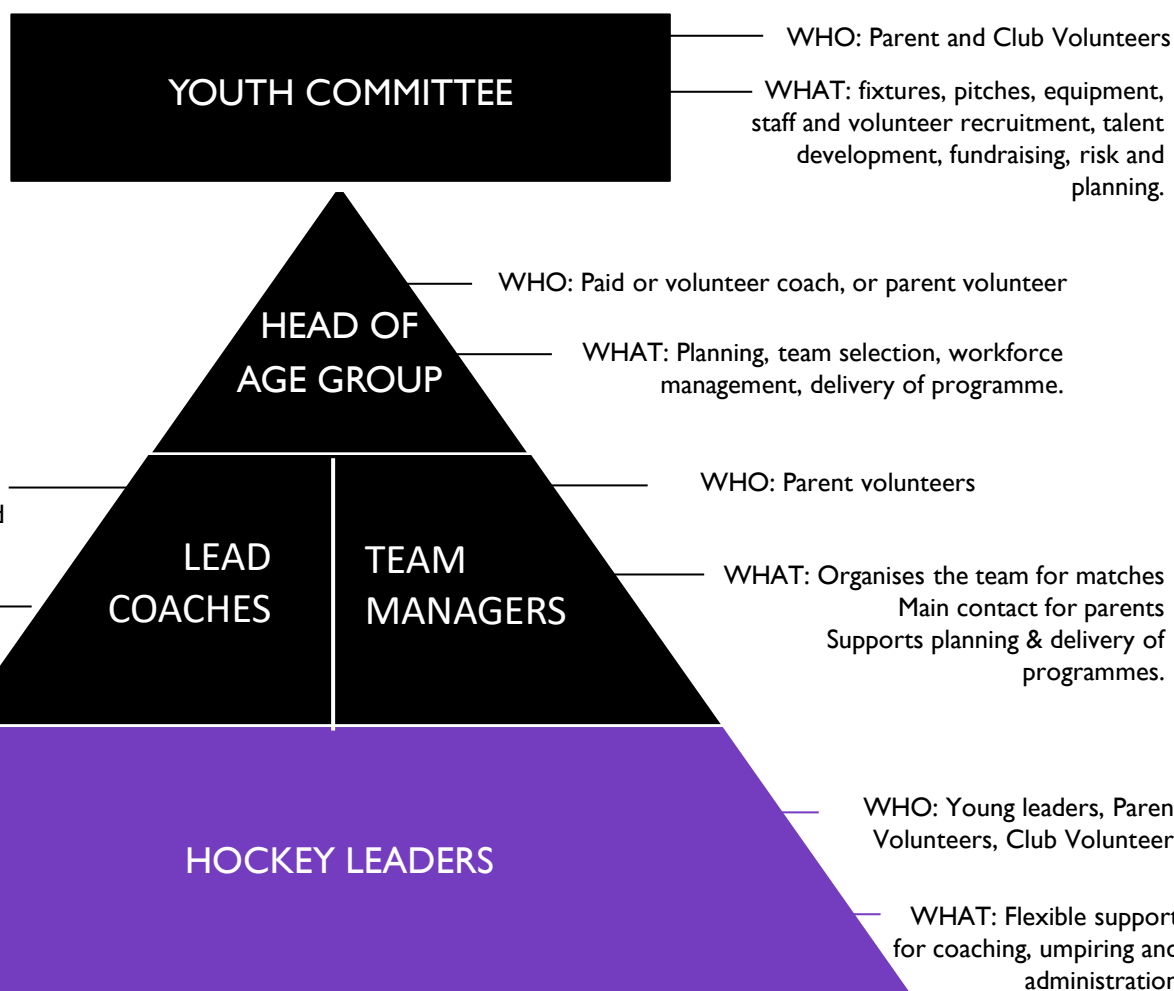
YOUTH COMMITTEE

WHO: Parent and Club Volunteers

WHAT: fixtures, pitches, equipment, staff and volunteer recruitment, talent development, fundraising, risk and planning.

HEAD OF AGE GROUP

WHO: Paid or volunteer coach, or parent volunteer

WHAT: Planning, team selection, workforce management, delivery of programme.

d

LEAD COACHES

TEAM MANAGERS

WHO: Parent volunteers

WHAT: Organises the team for matches
Main contact for parents
Supports planning & delivery of programmes.

HOCKEY LEADERS

WHO: Young leaders, Paren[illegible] Volunteers, Club Volunteer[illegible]

WHAT: Flexible support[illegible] for coaching, umpiring an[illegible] administration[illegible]